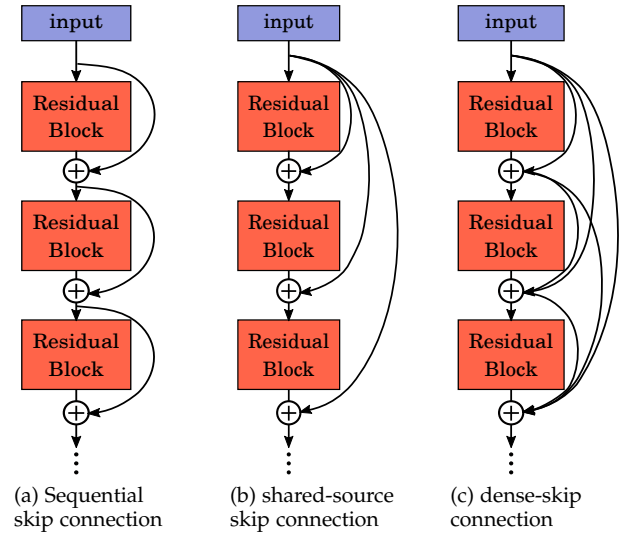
input

Residual Block

$\oplus$

Residual Block

$\oplus$

Residual Block

$\oplus$

⋮

(a) Sequential skip connection

input

Residual Block

$\oplus$

Residual Block

$\oplus$

Residual Block

$\oplus$

⋮

(b) shared-source skip connection

input

Residual Block

$\oplus$

Residual Block

$\oplus$

Residual Block

$\oplus$

⋮

(c) dense-skip connection